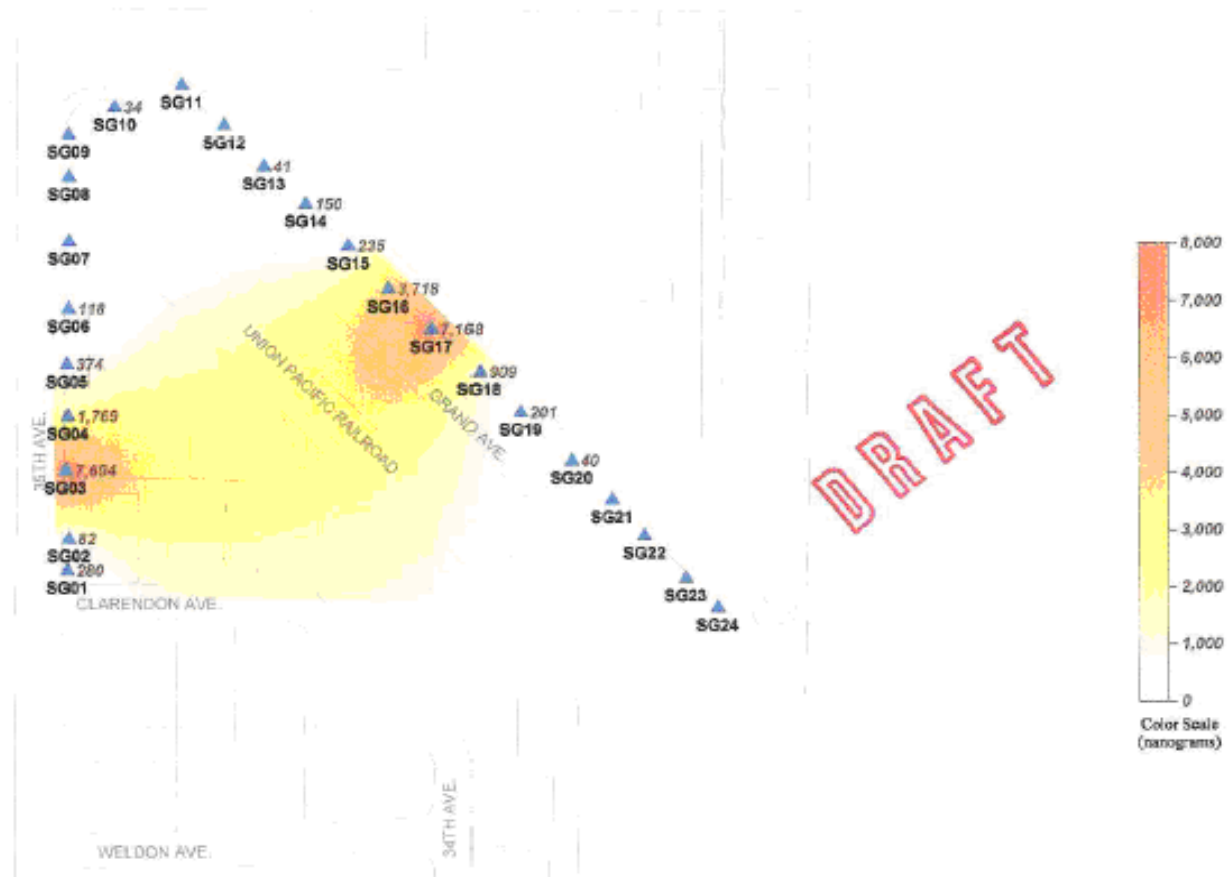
SG11
34
SG10
SG12
SG09
41
SG13
SG08
150
SG14
SG07
235
SG15
3,718
SG16
118
SG06
7,168
SG17
374
SG05
909
SG18
UNION PACIFIC RAILROAD
GRAND AVE.
201
SG19
1,769
SG04
35TH AVE.
7,604
SG03
40
SG20
SG21
82
SG02
SG22
280
SG01
SG23
CLARENDON AVE.
SG24
DRAFT
8,000
7,000
6,000
5,000
4,000
3,000
2,000
1,000
0
Color Scale (nanograms)
34TH AVE.
WELDON AVE.